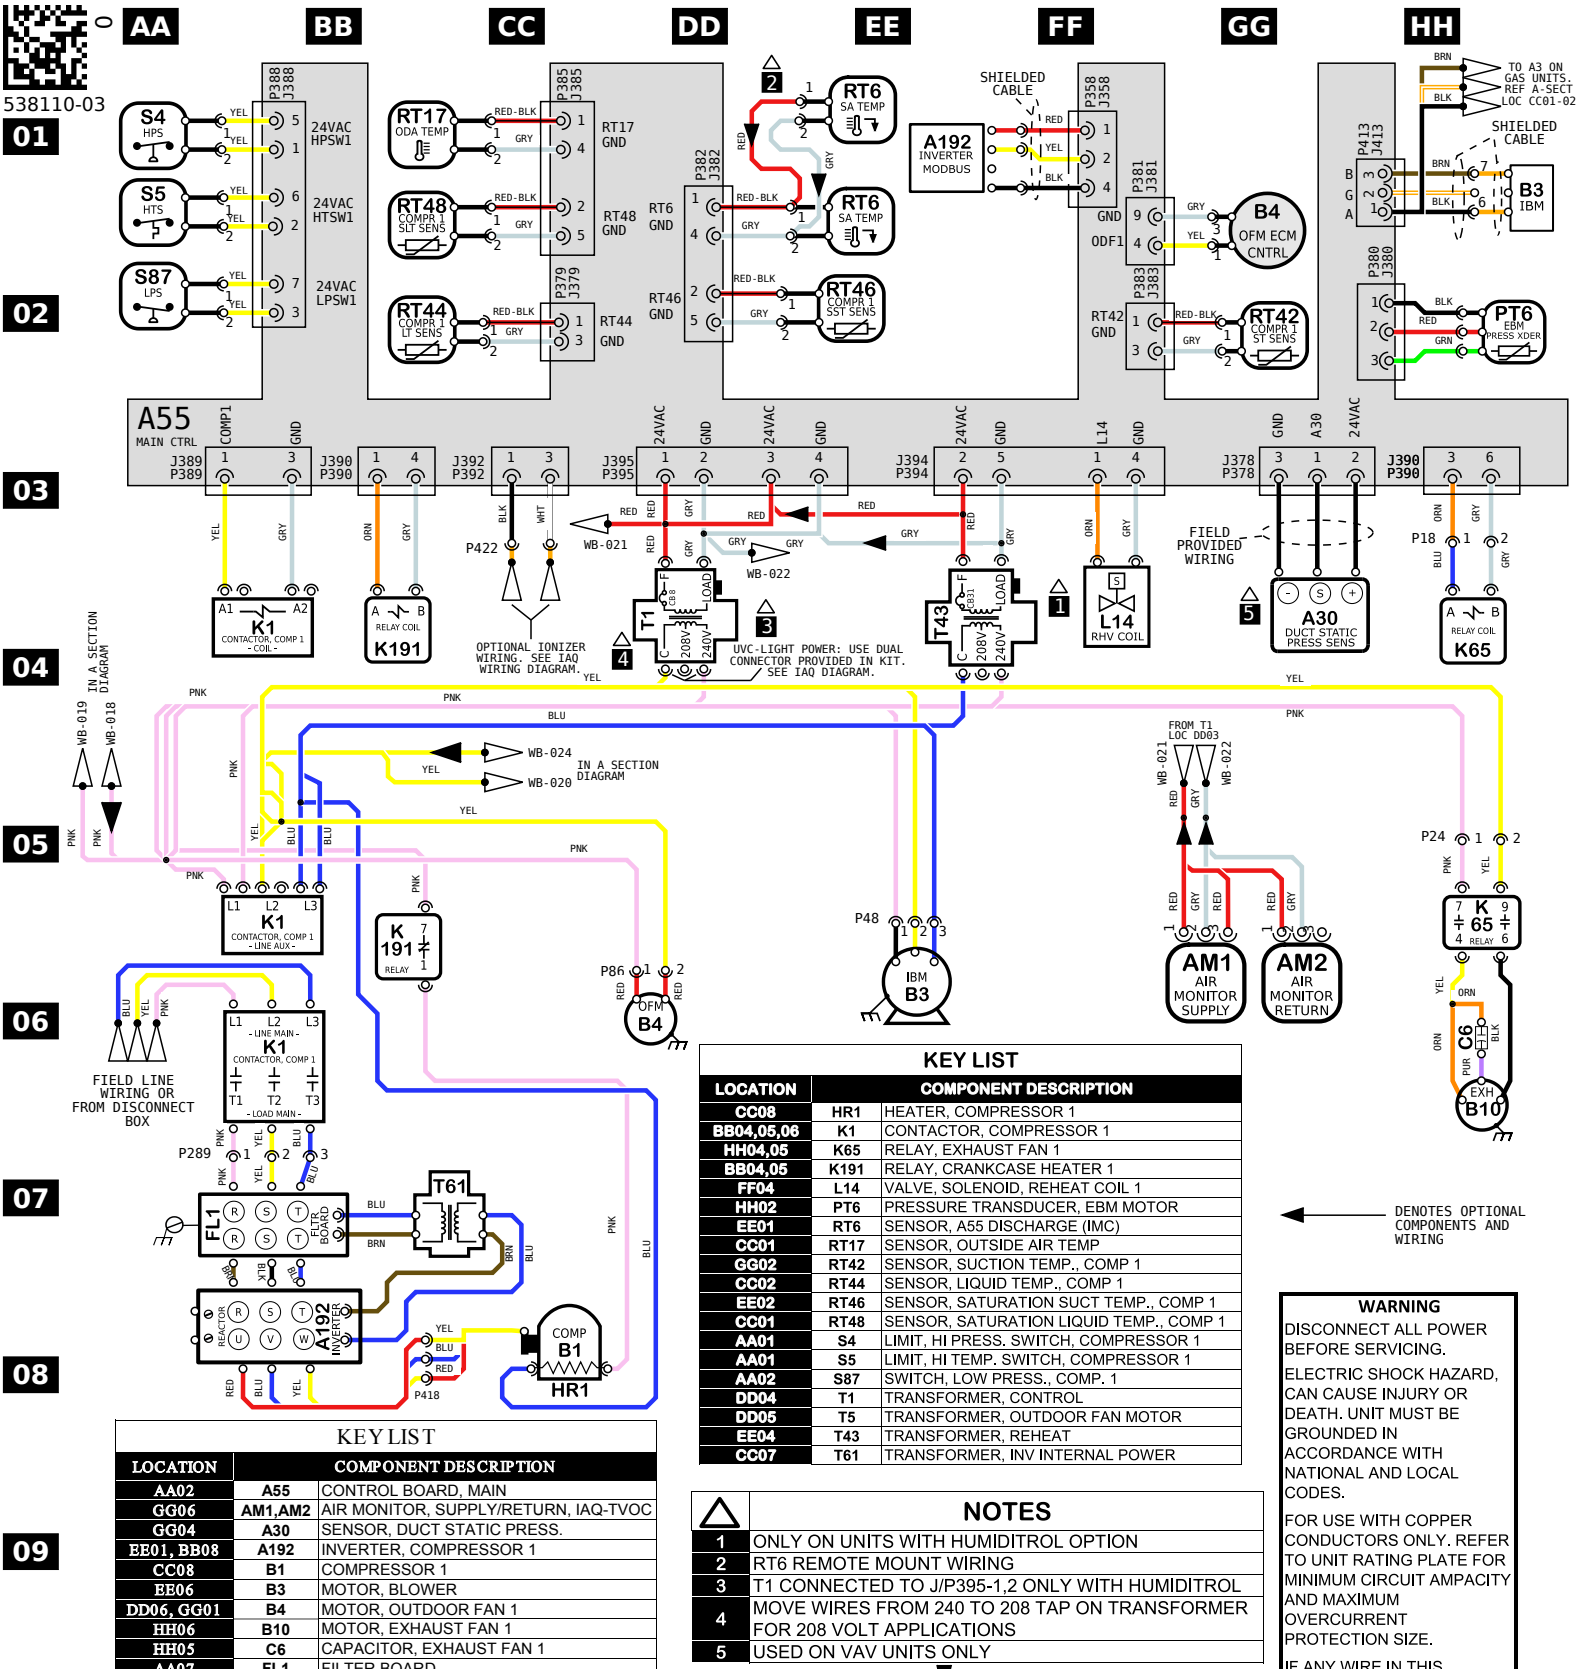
538110-03

AA BB CC DD EE FF GG HH

01 02 03 04 05 06 07 08 09

S4 HPS
S5 HTS
S87 LPS
YEL YEL YEL YEL YEL YEL
P388 J388
5 1 6 2 7 3
24VAC HPSW1
24VAC HTSW1
24VAC LPSW1

RT17 ODA TEMP
RT48 COMPR 1 SLT SENS
RT44 COMPR 1 LT SENS
RED-BLK GRY
P385 J385
RT17 GND
RT48 GND
P379 J379
RT44 GND

P382 J382
RT6 GND
RT46 GND
RT6 SA TEMP
RT6 SA TEMP
RT46 COMPR 1 SST SENS
RED RED-BLK GRY

SHIELDED CABLE
A192 INVERTER MODBUS
RED YEL BLK
P358 J358

P381 J381
GND ODF1
B4 OFM ECM CNTRL
P383 J383
RT42 GND
RT42 COMPR 1 ST SENS
RED-BLK GRY

P413 J413
BRN BLK
TO A3 ON GAS UNITS. REF A-SECT LOC CC01-02
SHIELDED CABLE
B3 IBM
P380 J380
PT6 EBM PRESS XDER
BLK RED GRN

A55 MAIN CTRL
J389 P389 COMP1 GND
J390 P390
J392 P392
J395 P395 24VAC GND 24VAC GND
J394 P394 24VAC GND L14 GND
J378 P378 GND A30 24VAC
J390 P390

YEL GRY ORN GRY BLK WHT
P422
K1 CONTACTOR, COMP 1 - COIL -
K191 RELAY COIL
OPTIONAL IONIZER WIRING. SEE IAQ WIRING DIAGRAM.
WB-021 WB-022
RED GRY
T1 208V 240V LOAD
T43 208V 240V LOAD
UVC-LIGHT POWER: USE DUAL CONNECTOR PROVIDED IN KIT. SEE IAQ DIAGRAM.
L14 RHV COIL
FIELD PROVIDED WIRING
A30 DUCT STATIC PRESS SENS
P18
K65 RELAY COIL

IN A SECTION DIAGRAM
WB-019 WB-018
PNK YEL BLU
WB-024 WB-020
IN A SECTION DIAGRAM
FROM T1 LOC DD03
WB-021 WB-022
P24

K1 CONTACTOR, COMP 1 - LINE AUX -
K 191 RELAY
P86 OFM B4
P48 IBM B3
AM1 AIR MONITOR SUPPLY
AM2 AIR MONITOR RETURN
K 65 RELAY
C6 EXH B10

FIELD LINE WIRING OR FROM DISCONNECT BOX
K1 - LINE MAIN - CONTACTOR, COMP 1 - LOAD MAIN -
P289
FL1 FLTR BOARD
T61
A192 INVERTER REACTOR
COMP B1 HR1
P418

KEY LIST
| LOCATION | COMPONENT DESCRIPTION | |
|---|---|---|
| CC08 | HR1 | HEATER, COMPRESSOR 1 |
| BB04,05,06 | K1 | CONTACTOR, COMPRESSOR 1 |
| HH04,05 | K65 | RELAY, EXHAUST FAN 1 |
| BB04,05 | K191 | RELAY, CRANKCASE HEATER 1 |
| FF04 | L14 | VALVE, SOLENOID, REHEAT COIL 1 |
| HH02 | PT6 | PRESSURE TRANSDUCER, EBM MOTOR |
| EE01 | RT6 | SENSOR, A55 DISCHARGE (IMC) |
| CC01 | RT17 | SENSOR, OUTSIDE AIR TEMP |
| GG02 | RT42 | SENSOR, SUCTION TEMP., COMP 1 |
| CC02 | RT44 | SENSOR, LIQUID TEMP., COMP 1 |
| EE02 | RT46 | SENSOR, SATURATION SUCT TEMP., COMP 1 |
| CC01 | RT48 | SENSOR, SATURATION LIQUID TEMP., COMP 1 |
| AA01 | S4 | LIMIT, HI PRESS. SWITCH, COMPRESSOR 1 |
| AA01 | S5 | LIMIT, HI TEMP. SWITCH, COMPRESSOR 1 |
| AA02 | S87 | SWITCH, LOW PRESS., COMP. 1 |
| DD04 | T1 | TRANSFORMER, CONTROL |
| DD05 | T5 | TRANSFORMER, OUTDOOR FAN MOTOR |
| EE04 | T43 | TRANSFORMER, REHEAT |
| CC07 | T61 | TRANSFORMER, INV INTERNAL POWER |

DENOTES OPTIONAL COMPONENTS AND WIRING

KEY LIST
| LOCATION | COMPONENT DESCRIPTION | |
|---|---|---|
| AA02 | A55 | CONTROL BOARD, MAIN |
| GG06 | AM1,AM2 | AIR MONITOR, SUPPLY/RETURN, IAQ-TVOC |
| GG04 | A30 | SENSOR, DUCT STATIC PRESS. |
| EE01, BB08 | A192 | INVERTER, COMPRESSOR 1 |
| CC08 | B1 | COMPRESSOR 1 |
| EE06 | B3 | MOTOR, BLOWER |
| DD06, GG01 | B4 | MOTOR, OUTDOOR FAN 1 |
| HH06 | B10 | MOTOR, EXHAUST FAN 1 |
| HH05 | C6 | CAPACITOR, EXHAUST FAN 1 |
| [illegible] | FL1 | FILTER BOARD |

NOTES
| | |
|---|---|
| 1 | ONLY ON UNITS WITH HUMIDITROL OPTION |
| 2 | RT6 REMOTE MOUNT WIRING |
| 3 | T1 CONNECTED TO J/P395-1,2 ONLY WITH HUMIDITROL |
| 4 | MOVE WIRES FROM 240 TO 208 TAP ON TRANSFORMER FOR 208 VOLT APPLICATIONS |
| 5 | USED ON VAV UNITS ONLY |

WARNING
DISCONNECT ALL POWER BEFORE SERVICING.
ELECTRIC SHOCK HAZARD, CAN CAUSE INJURY OR DEATH. UNIT MUST BE GROUNDED IN ACCORDANCE WITH NATIONAL AND LOCAL CODES.
FOR USE WITH COPPER CONDUCTORS ONLY. REFER TO UNIT RATING PLATE FOR MINIMUM CIRCUIT AMPACITY AND MAXIMUM OVERCURRENT PROTECTION SIZE.
IF ANY WIRE IN THIS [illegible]